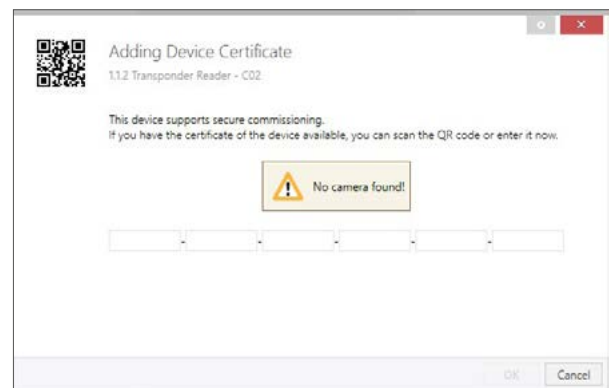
Adding Device Certificate
1.1.2 Transponder Reader - C02

This device supports secure commissioning.
If you have the certificate of the device available, you can scan the QR code or enter it now.

No camera found!

- - - - -

OK
Cancel